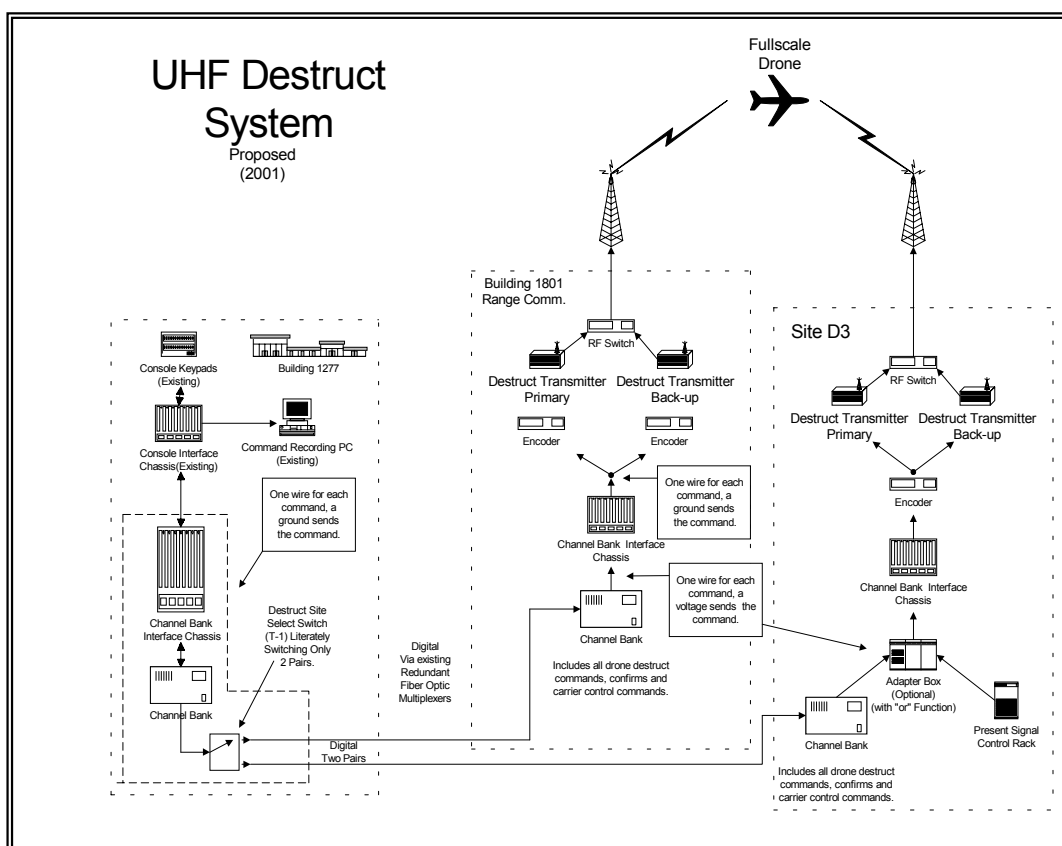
UHF Destruct System
Proposed
(2001)

Fullscale Drone

Building 1801
Range Comm.

RF Switch

Destruct Transmitter Primary

Destruct Transmitter Back-up

Encoder

Encoder

One wire for each command, a ground sends the command.

Channel Bank Interface Chassis

One wire for each command, a voltage sends the command.

Channel Bank

Includes all drone destruct commands, confirms and carrier control commands.

Site D3

RF Switch

Destruct Transmitter Primary

Destruct Transmitter Back-up

Encoder

Channel Bank Interface Chassis

Adapter Box (Optional) (with "or" Function)

Present Signal Control Rack

Channel Bank

Includes all drone destruct commands, confirms and carrier control commands.

Console Keypads (Existing)

Building 1277

Console Interface Chassis(Existing)

Command Recording PC (Existing)

One wire for each command, a ground sends the command.

Channel Bank Interface Chassis

Destruct Site Select Switch (T-1) Literately Switching Only 2 Pairs.

Channel Bank

Digital Via existing Redundant Fiber Optic Multiplexers

Digital Two Pairs